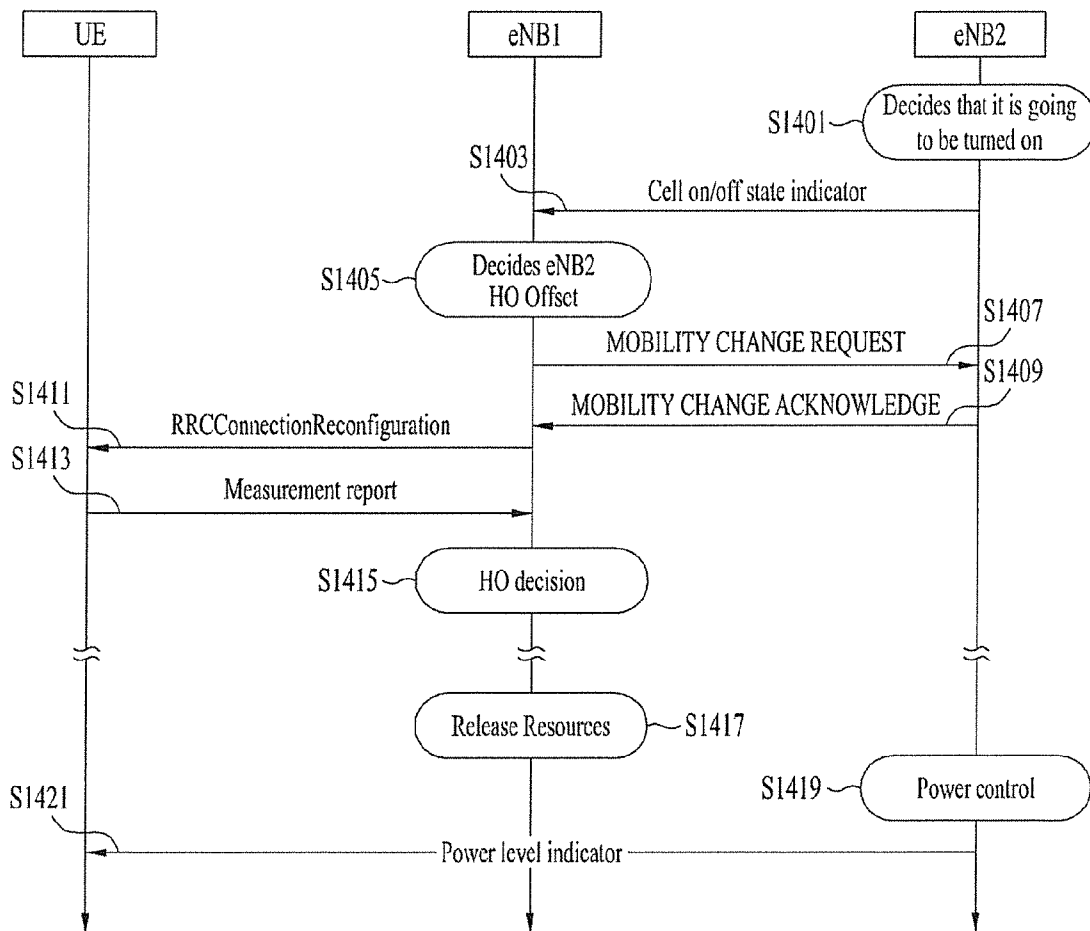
UE
eNB1
eNB2

S1401
Decides that it is going to be turned on

S1403
Cell on/off state indicator

S1405
Decides eNB2 HO Offset

S1407
MOBILITY CHANGE REQUEST

S1409
MOBILITY CHANGE ACKNOWLEDGE

S1411
RRCConnectionReconfiguration

S1413
Measurement report

S1415
HO decision

Release Resources
S1417

S1419
Power control

S1421
Power level indicator